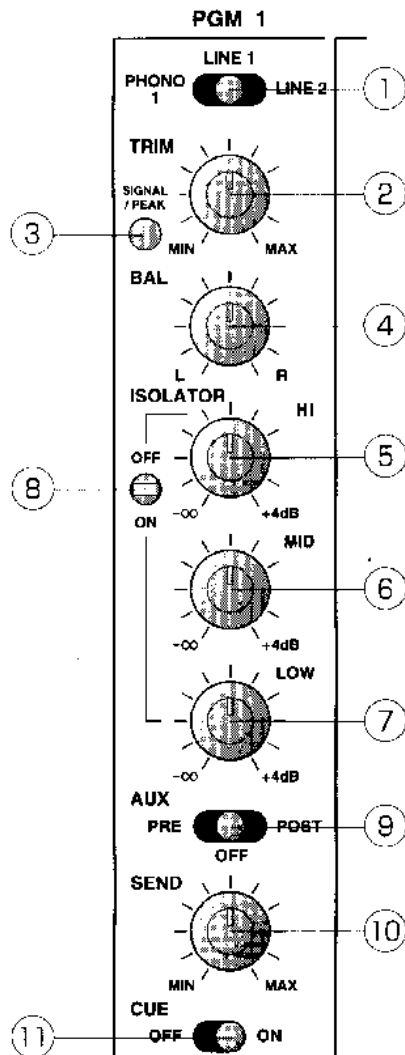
PGM 1

LINE 1
PHONO 1
LINE 2
1

TRIM
SIGNAL / PEAK
MIN
MAX
2
3

BAL
L
R
4

ISOLATOR
HI
OFF
ON
$-\infty$
+4dB
5
8

MID
$-\infty$
+4dB
6

LOW
$-\infty$
+4dB
7

AUX
PRE
POST
OFF
9

SEND
MIN
MAX
10

CUE
OFF
ON
11